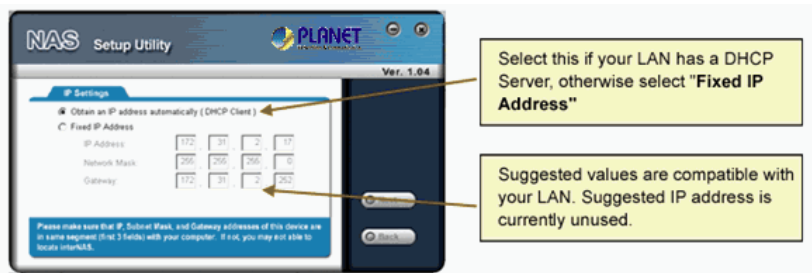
NAS Setup Utility

PLANET

Ver. 1.04

IP Settings

Obtain an IP address automatically ( DHCP Client )

Fixed IP Address

IP Address: 172 . 31 . 2 . 17

Network Mask: 255 . 255 . 255 . 0

Gateway: 172 . 31 . 2 . 252

Please make sure that IP, Subnet Mask, and Gateway addresses of this device are in same segment (first 3 fields) with your computer. If not, you may not able to locate interNAS.

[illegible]

Back

Select this if your LAN has a DHCP Server, otherwise select "Fixed IP Address"

Suggested values are compatible with your LAN. Suggested IP address is currently unused.